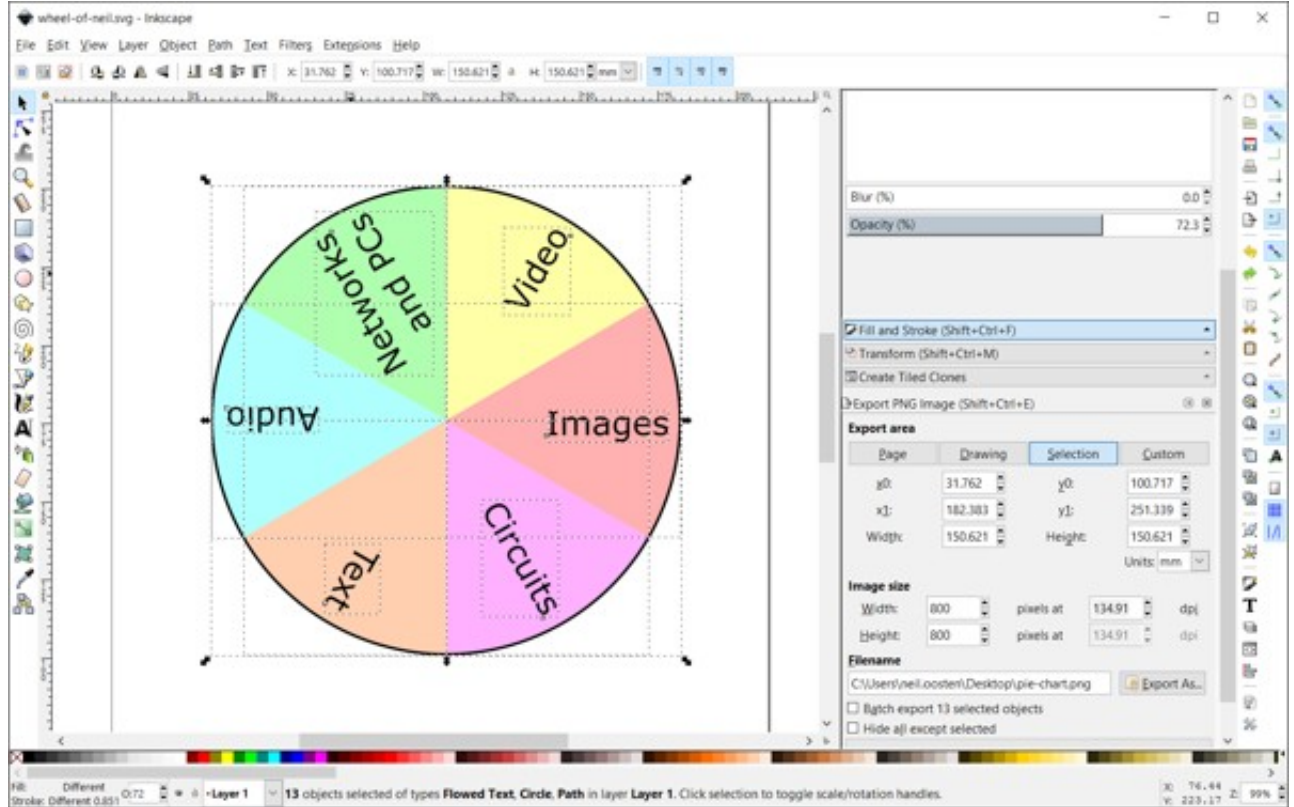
wheel-of-neil.svg - Inkscape

File Edit View Layer Object Path Text Filters Extensions Help

X: 31.762 Y: 100.717 W: 150.621 H: 150.621 mm

Networks and PCs

Video

Audio

Images

Text

Circuits

Blur (%) 0.0

Opacity (%) 72.3

Fill and Stroke (Shift+Ctrl+F)

Transform (Shift+Ctrl+M)

Create Tiled Clones

Export PNG Image (Shift+Ctrl+E)

Export area

| Page | Drawing | Selection | Custom |
|---|---|---|---|

| x0: | 31.762 | y0: | 100.717 |
|---|---|---|---|
| x1: | 182.383 | y1: | 251.339 |
| Width: | 150.621 | Height: | 150.621 |

Units: mm

Image size

| Width: | 800 | pixels at | 134.91 | dpi |
|---|---|---|---|---|
| Height: | 800 | pixels at | 134.91 | dpi |

Filename

C:\Users\neil.oosten\Desktop\pie-chart.png

Export As...

Batch export 13 selected objects

Hide all except selected

Fill: Different
Stroke: Different 0.851

O: 72

Layer 1

13 objects selected of types Flowed Text, Circle, Path in layer Layer 1. Click selection to toggle scale/rotation handles.

X: 76.44 Y: 223.17 Z: 99%